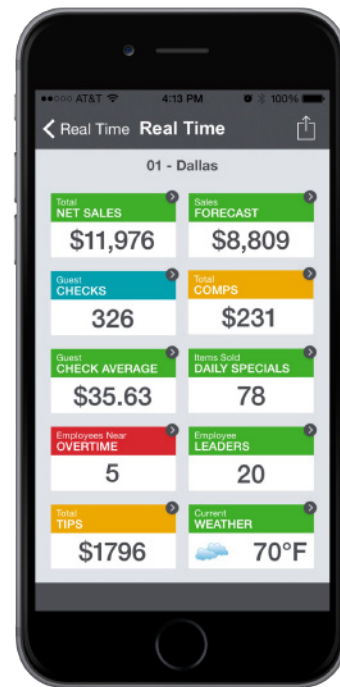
●●○○○ AT&T 4:13 PM 100%

Real Time Real Time

01 - Dallas

Total
NET SALES
$11,976

Sales
FORECAST
$8,809

Guest
CHECKS
326

Total
COMPS
$231

Guest
CHECK AVERAGE
$35.63

Items Sold
DAILY SPECIALS
78

Employees Near
OVERTIME
5

Employee
LEADERS
20

Total
TIPS
$1796

Current
WEATHER
70°F